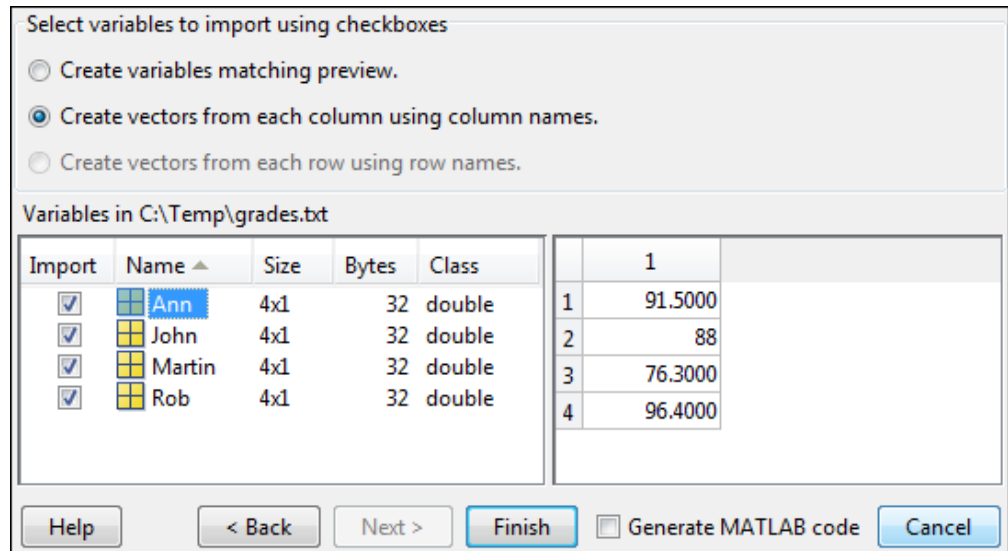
Select variables to import using checkboxes

Create variables matching preview.

Create vectors from each column using column names.

Create vectors from each row using row names.

Variables in C:\Temp\grades.txt

| Import | Name | Size | Bytes | Class |
|---|---|---|---|---|
| ☑ | Ann | 4x1 | 32 | double |
| ☑ | John | 4x1 | 32 | double |
| ☑ | Martin | 4x1 | 32 | double |
| ☑ | Rob | 4x1 | 32 | double |

| | 1 |
|---|---|
| 1 | 91.5000 |
| 2 | 88 |
| 3 | 76.3000 |
| 4 | 96.4000 |

Help | < Back | Next > | Finish | Generate MATLAB code | Cancel